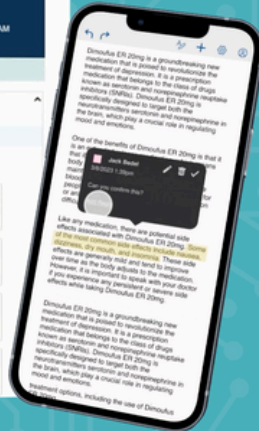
Dimoufus ER 20mg is a groundbreaking new medication that is poised to revolutionize the treatment of depression. It is a prescription medication that belongs to the class of drugs known as serotonin and norepinephrine reuptake inhibitors (SNRIs). Dimoufus ER 20mg is specifically designed to target both the neurotransmitters serotonin and norepinephrine in the brain, which play a crucial role in regulating mood and emotions.

One of the benefits of Dimoufus ER 20mg is that it is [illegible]

Jack Sadel
3/9/2023 1:28pm
Can you confirm this?

Like any medication, there are potential side effects associated with Dimoufus ER 20mg. Some of the most common side effects include nausea, dizziness, dry mouth, and insomnia. These side effects are generally mild and tend to improve over time as the body adjusts to the medication. However, it is important to speak with your doctor if you experience any persistent or severe side effects while taking Dimoufus ER 20mg.

Dimoufus ER 20mg is a groundbreaking new medication that is poised to revolutionize the treatment of depression. It is a prescription medication that belongs to the class of drugs known as serotonin and norepinephrine reuptake inhibitors (SNRIs). Dimoufus ER 20mg is specifically designed to target both the neurotransmitters serotonin and norepinephrine in the brain, which play a crucial role in regulating mood and emotions.

treatment options, including the use of Dimoufus

AM